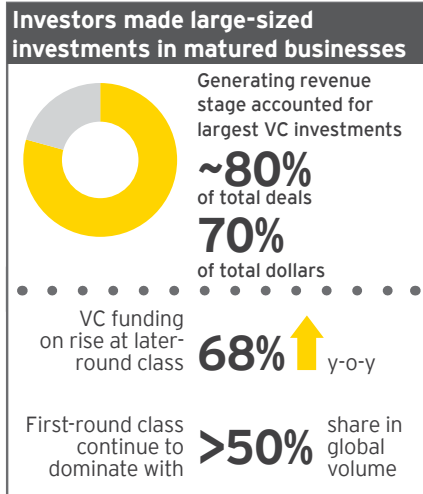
Investors made large-sized investments in matured businesses

Generating revenue stage accounted for largest VC investments

~80%
of total deals

70%
of total dollars

VC funding on rise at later-round class 68% y-o-y

First-round class continue to dominate with >50% share in global volume